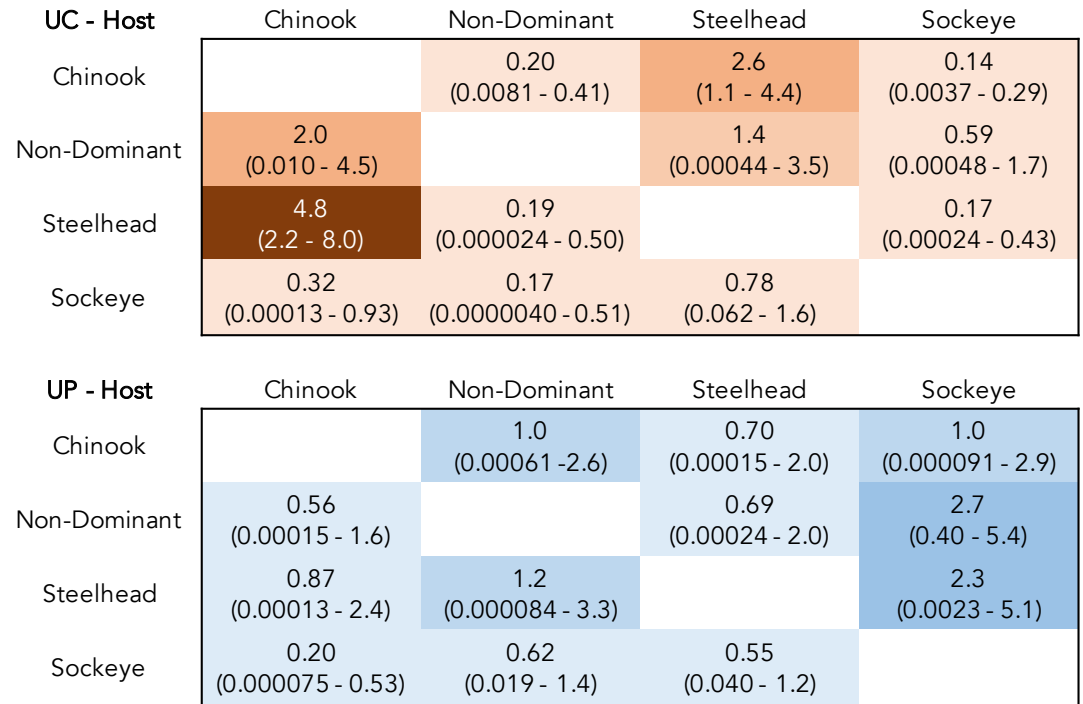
| UC - Host | Chinook | Non-Dominant | Steelhead | Sockeye |
|---|---|---|---|---|
| Chinook | | 0.20 (0.0081 - 0.41) | 2.6 (1.1 - 4.4) | 0.14 (0.0037 - 0.29) |
| Non-Dominant | 2.0 (0.010 - 4.5) | | 1.4 (0.00044 - 3.5) | 0.59 (0.00048 - 1.7) |
| Steelhead | 4.8 (2.2 - 8.0) | 0.19 (0.000024 - 0.50) | | 0.17 (0.00024 - 0.43) |
| Sockeye | 0.32 (0.00013 - 0.93) | 0.17 (0.0000040 - 0.51) | 0.78 (0.062 - 1.6) | |

| UP - Host | Chinook | Non-Dominant | Steelhead | Sockeye |
|---|---|---|---|---|
| Chinook | | 1.0 (0.00061 -2.6) | 0.70 (0.00015 - 2.0) | 1.0 (0.000091 - 2.9) |
| Non-Dominant | 0.56 (0.00015 - 1.6) | | 0.69 (0.00024 - 2.0) | 2.7 (0.40 - 5.4) |
| Steelhead | 0.87 (0.00013 - 2.4) | 1.2 (0.000084 - 3.3) | | 2.3 (0.0023 - 5.1) |
| Sockeye | 0.20 (0.000075 - 0.53) | 0.62 (0.019 - 1.4) | 0.55 (0.040 - 1.2) | |